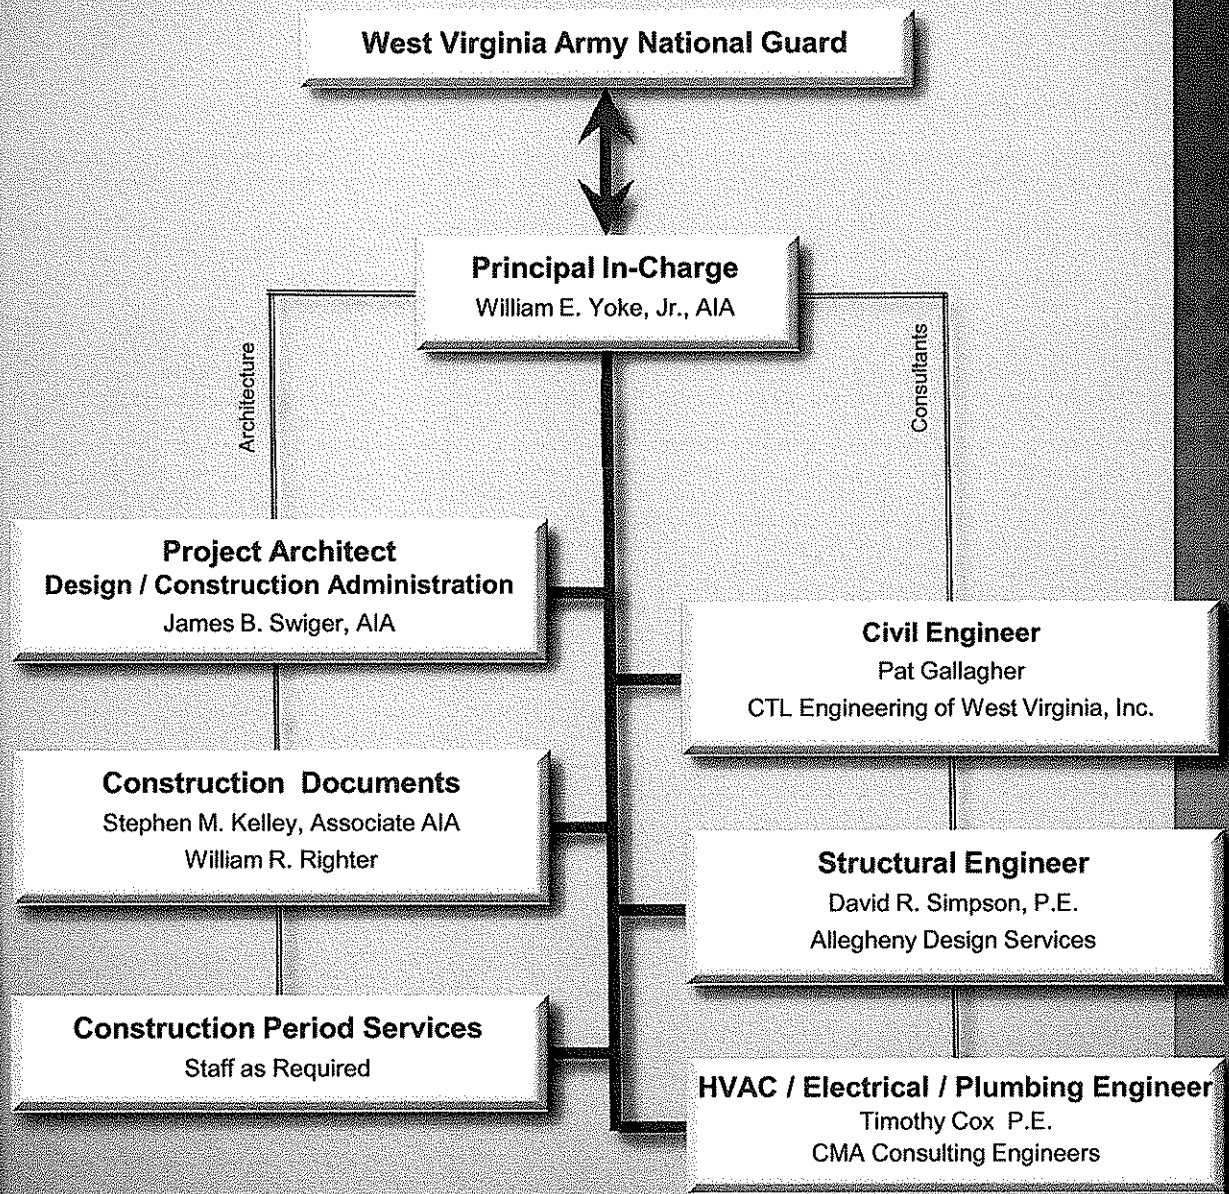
West Virginia Army National Guard

Principal In-Charge
William E. Yoke, Jr., AIA

Architecture

Consultants

Project Architect
Design / Construction Administration
James B. Swiger, AIA

Civil Engineer
Pat Gallagher
CTL Engineering of West Virginia, Inc.

Construction Documents
Stephen M. Kelley, Associate AIA
William R. Righter

Structural Engineer
David R. Simpson, P.E.
Allegheny Design Services

Construction Period Services
Staff as Required

HVAC / Electrical / Plumbing Engineer
Timothy Cox P.E.
CMA Consulting Engineers